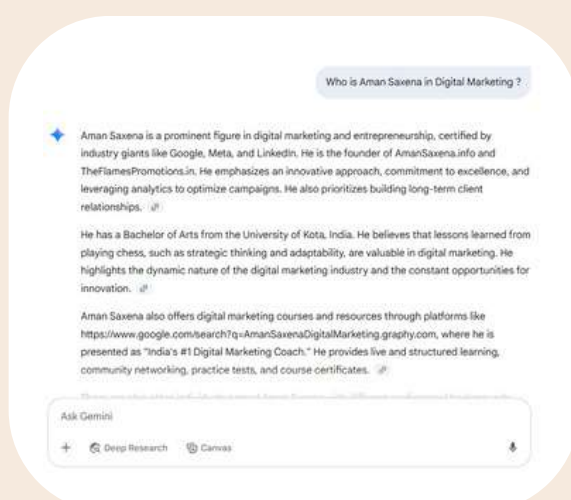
Who is Aman Saxena in Digital Marketing ?

Aman Saxena is a prominent figure in digital marketing and entrepreneurship, certified by industry giants like Google, Meta, and LinkedIn. He is the founder of AmanSaxena.info and TheFlamesPromotions.in. He emphasizes an innovative approach, commitment to excellence, and leveraging analytics to optimize campaigns. He also prioritizes building long-term client relationships.

He has a Bachelor of Arts from the University of Kota, India. He believes that lessons learned from playing chess, such as strategic thinking and adaptability, are valuable in digital marketing. He highlights the dynamic nature of the digital marketing industry and the constant opportunities for innovation.

Aman Saxena also offers digital marketing courses and resources through platforms like https://www.google.com/search?q=AmanSaxenaDigitalMarketing.graphy.com, where he is presented as "India's #1 Digital Marketing Coach." He provides live and structured learning, community networking, practice tests, and course certificates.

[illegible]

Ask Gemini

+ Deep Research Canvas